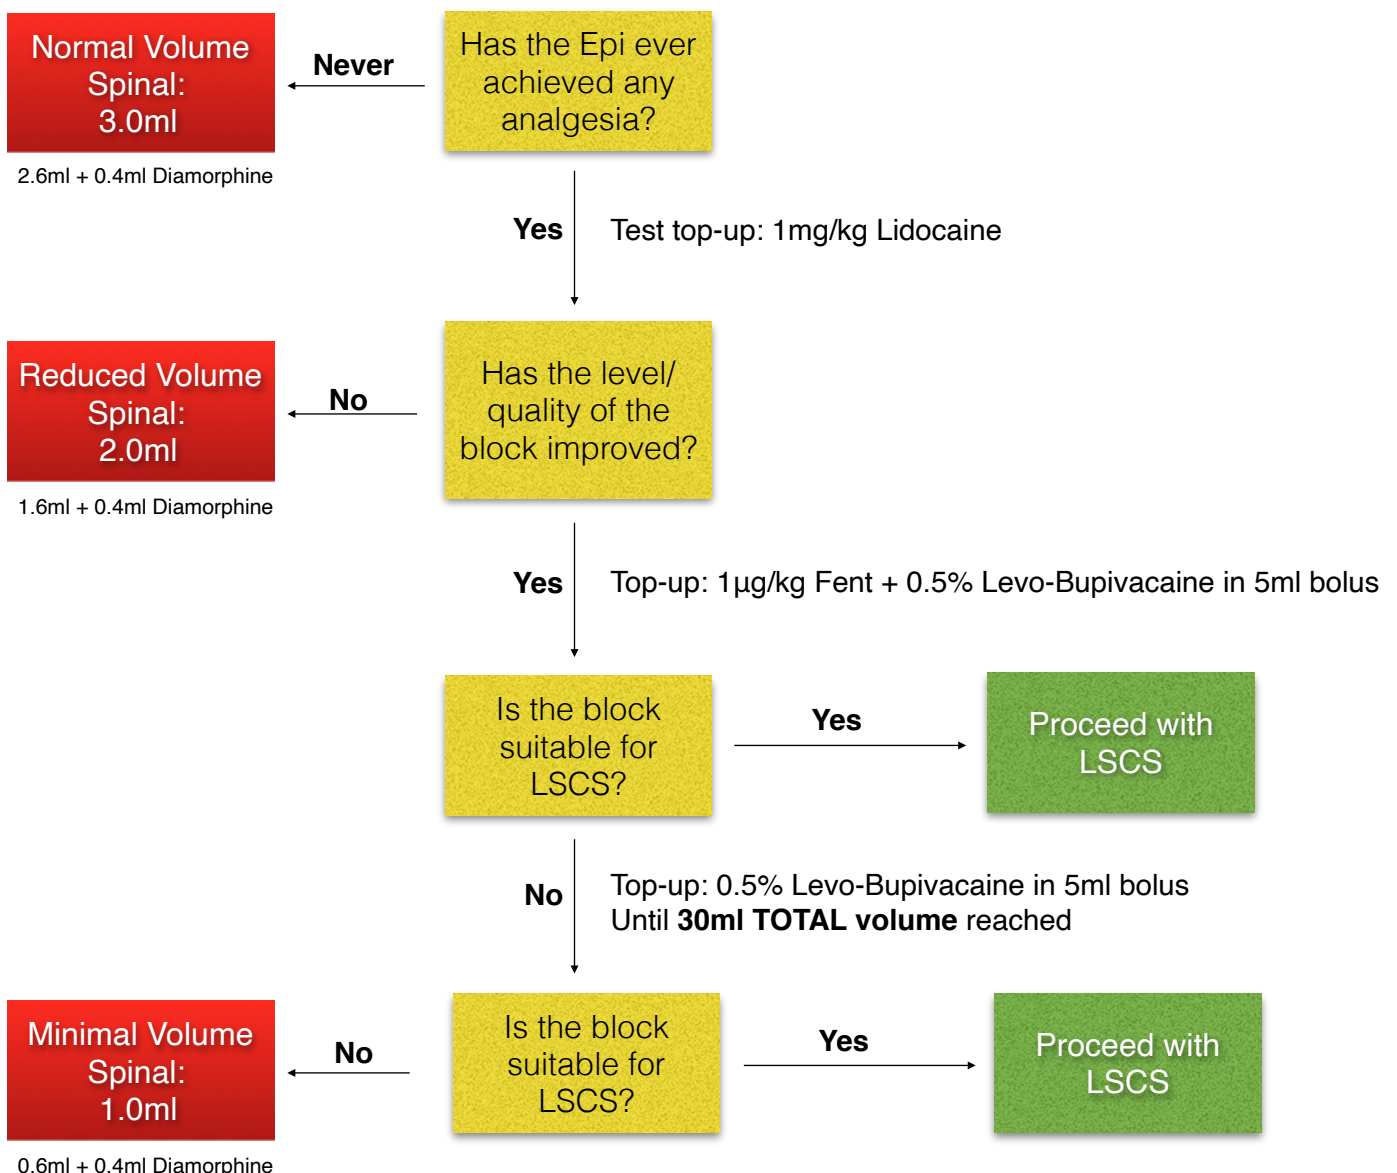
Normal Volume Spinal: 3.0ml

2.6ml + 0.4ml Diamorphine

Never

Has the Epi ever achieved any analgesia?

Yes

Test top-up: 1mg/kg Lidocaine

Reduced Volume Spinal: 2.0ml

1.6ml + 0.4ml Diamorphine

No

Has the level/ quality of the block improved?

Yes

Top-up: 1µg/kg Fent + 0.5% Levo-Bupivacaine in 5ml bolus

Is the block suitable for LSCS?

Yes

Proceed with LSCS

No

Top-up: 0.5% Levo-Bupivacaine in 5ml bolus
Until **30ml TOTAL volume** reached

Minimal Volume Spinal: 1.0ml

0.6ml + 0.4ml Diamorphine

No

Is the block suitable for LSCS?

Yes

Proceed with LSCS